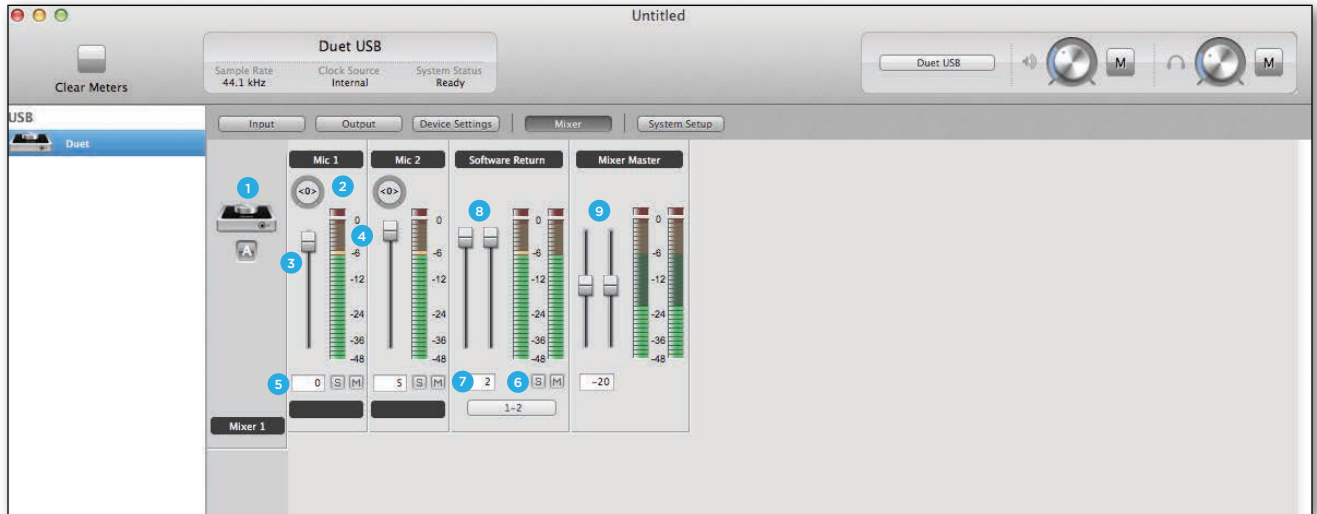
Untitled

Clear Meters

Duet USB
Sample Rate 44.1 kHz
Clock Source Internal
System Status Ready

Duet USB
M
M

USB
Duet

Input
Output
Device Settings
Mixer
System Setup

1
A
Mixer 1

Mic 1
<0>
2
3
4
0
-6
-12
-24
-36
-48
5
0 S M

Mic 2
<0>
0
-6
-12
-24
-36
-48
5 S M

Software Return
8
0
-6
-12
-24
-36
-48
7
2
6
S M
1-2

Mixer Master
9
0
-6
-12
-24
-36
-48
-20